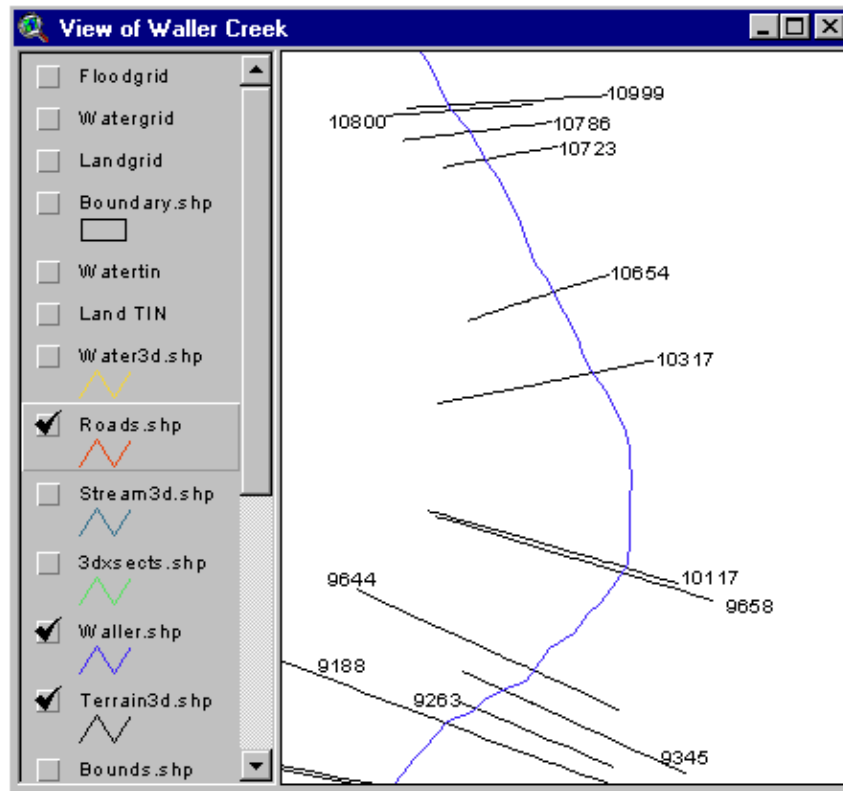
View of Waller Creek

Floodgrid
Watergrid
Landgrid
Boundary.shp
Watertin
Land TIN
Water3d.shp
Roads.shp
Stream3d.shp
3dxsects.shp
Waller.shp
Terrain3d.shp
Bounds.shp

10999
10800
10786
10723
10654
10317
10117
9658
9644
9188
9263
9345